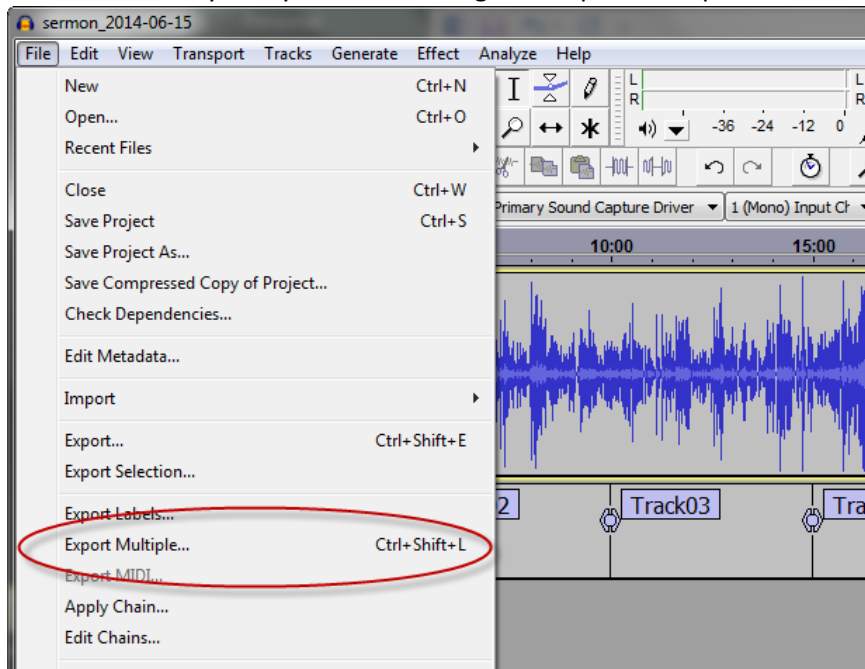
sermon_2014-06-15

File Edit View Transport Tracks Generate Effect Analyze Help

New Ctrl+N
Open... Ctrl+O
Recent Files

Close Ctrl+W
Save Project Ctrl+S
Save Project As...
Save Compressed Copy of Project...
Check Dependencies...

Edit Metadata...

Import

Export... Ctrl+Shift+E
Export Selection...

Export Labels...
Export Multiple... Ctrl+Shift+L
Export MIDI...
Apply Chain...
Edit Chains...

L
R
-36 -24 -12 0
Primary Sound Capture Driver
1 (Mono) Input Ch
10:00
15:00
2
Track03
Tra